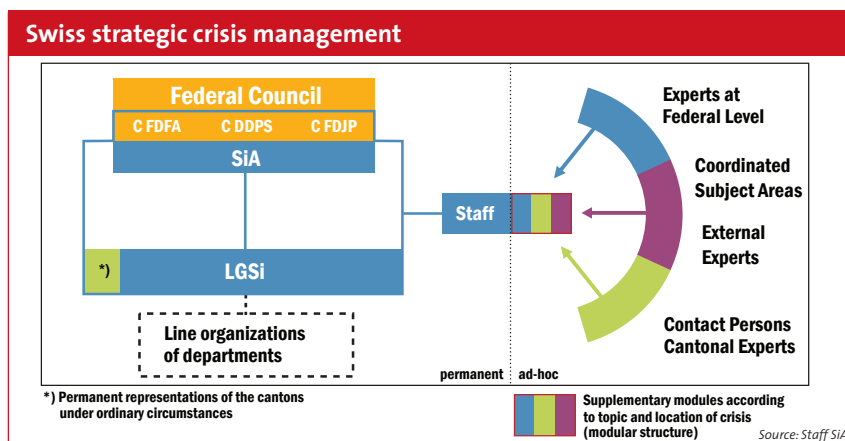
Swiss strategic crisis management

Federal Council

C FDFA C DDPS C FDJP

SiA

*)

LGSi

Line organizations of departments

Staff

permanent

ad-hoc

Experts at Federal Level

Coordinated Subject Areas

External Experts

Contact Persons Cantonal Experts

*) Permanent representations of the cantons under ordinary circumstances

Supplementary modules according to topic and location of crisis (modular structure)

Source: Staff Si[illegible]